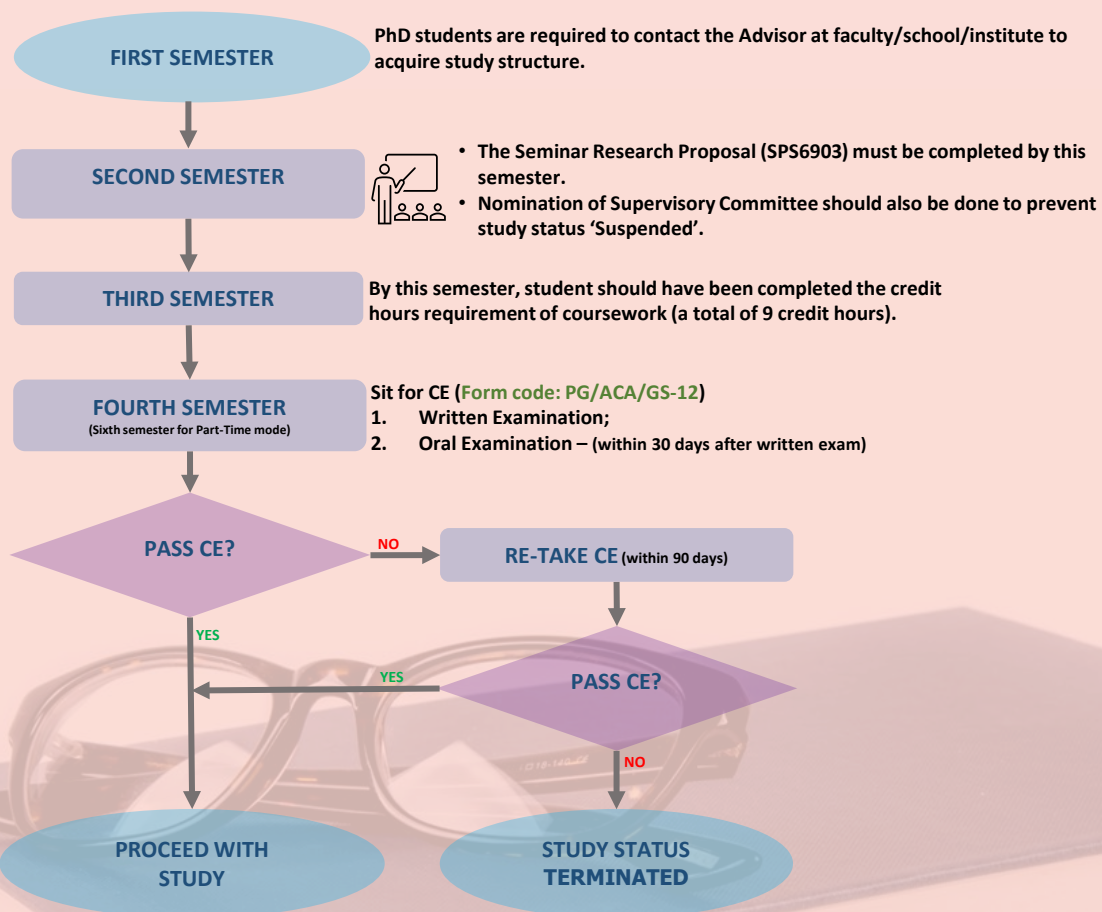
FIRST SEMESTER

PhD students are required to contact the Advisor at faculty/school/institute to acquire study structure.

SECOND SEMESTER

- The Seminar Research Proposal (SPS6903) must be completed by this semester.
- Nomination of Supervisory Committee should also be done to prevent study status 'Suspended'.

THIRD SEMESTER

By this semester, student should have been completed the credit hours requirement of coursework (a total of 9 credit hours).

FOURTH SEMESTER
(Sixth semester for Part-Time mode)

Sit for CE (Form code: PG/ACA/GS-12)
1. Written Examination;
2. Oral Examination – (within 30 days after written exam)

PASS CE?

NO

RE-TAKE CE (within 90 days)

YES

YES

PASS CE?

NO

PROCEED WITH STUDY

STUDY STATUS TERMINATED